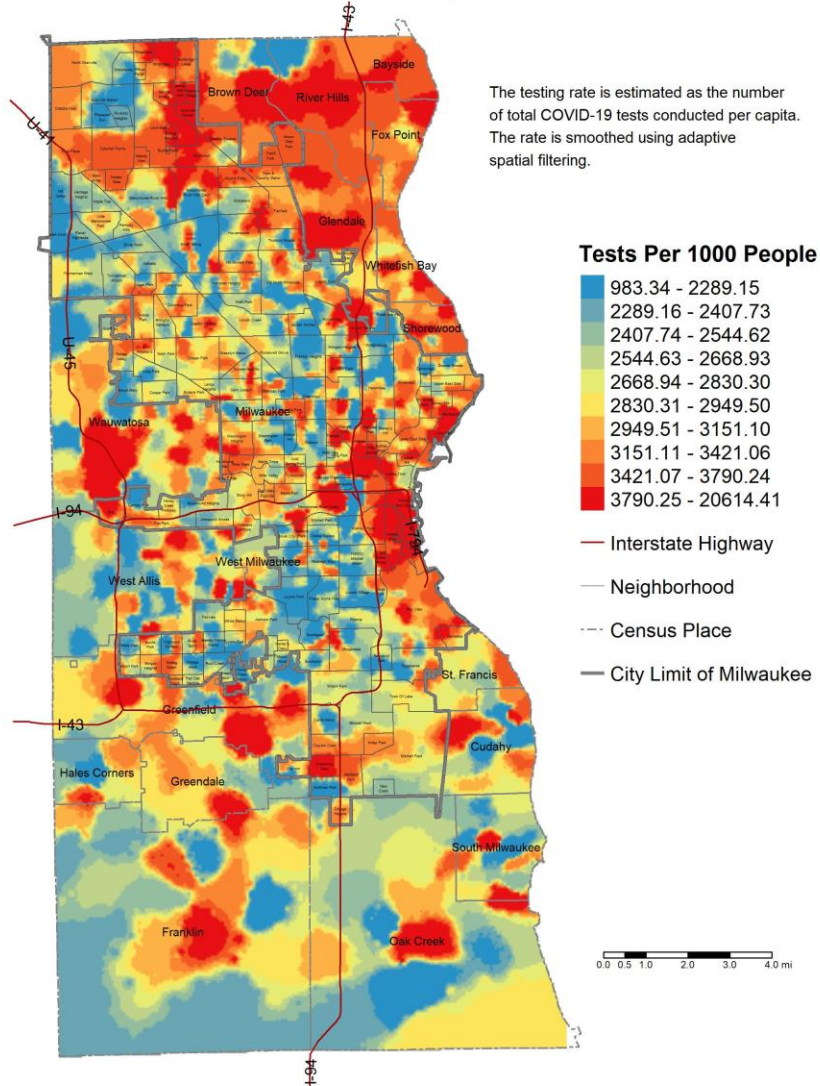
I-43

Bayside

Brown Deer

River Hills

U-41

Fox Point

Glendale

Whitefish Bay

Shorewood

U-45

Milwaukee

Wauwatosa

I-94

I-794

West Milwaukee

West Allis

St. Francis

I-43

Greenfield

Cudahy

Hales Corners

Greendale

South Milwaukee

Franklin

Oak Creek

I-94

The testing rate is estimated as the number of total COVID-19 tests conducted per capita. The rate is smoothed using adaptive spatial filtering.

Tests Per 1000 People

983.34 - 2289.15
2289.16 - 2407.73
2407.74 - 2544.62
2544.63 - 2668.93
2668.94 - 2830.30
2830.31 - 2949.50
2949.51 - 3151.10
3151.11 - 3421.06
3421.07 - 3790.24
3790.25 - 20614.41

Interstate Highway

Neighborhood

Census Place

City Limit of Milwaukee

0.0 0.5 1.0 2.0 3.0 4.0 mi